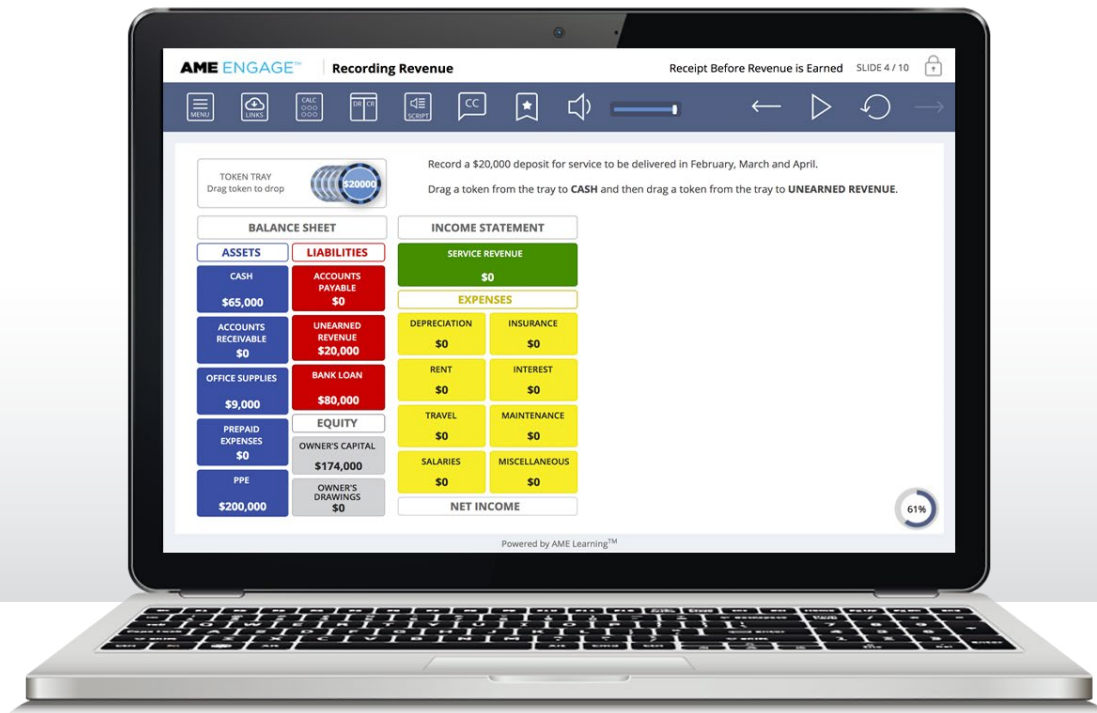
AME ENGAGE™ Recording Revenue

Receipt Before Revenue is Earned SLIDE 4 / 10

MENU LINKS CALC DR CR SCRIPT CC

TOKEN TRAY
Drag token to drop

$20000

Record a $20,000 deposit for service to be delivered in February, March and April.

Drag a token from the tray to **CASH** and then drag a token from the tray to **UNEARNED REVENUE**.

BALANCE SHEET

ASSETS

LIABILITIES

CASH
$65,000

ACCOUNTS PAYABLE
$0

ACCOUNTS RECEIVABLE
$0

UNEARNED REVENUE
$20,000

OFFICE SUPPLIES
$9,000

BANK LOAN
$80,000

EQUITY

PREPAID EXPENSES
$0

OWNER'S CAPITAL
$174,000

PPE
$200,000

OWNER'S DRAWINGS
$0

INCOME STATEMENT

SERVICE REVENUE
$0

EXPENSES

DEPRECIATION
$0

INSURANCE
$0

RENT
$0

INTEREST
$0

TRAVEL
$0

MAINTENANCE
$0

SALARIES
$0

MISCELLANEOUS
$0

NET INCOME

61%

Powered by AME Learning™